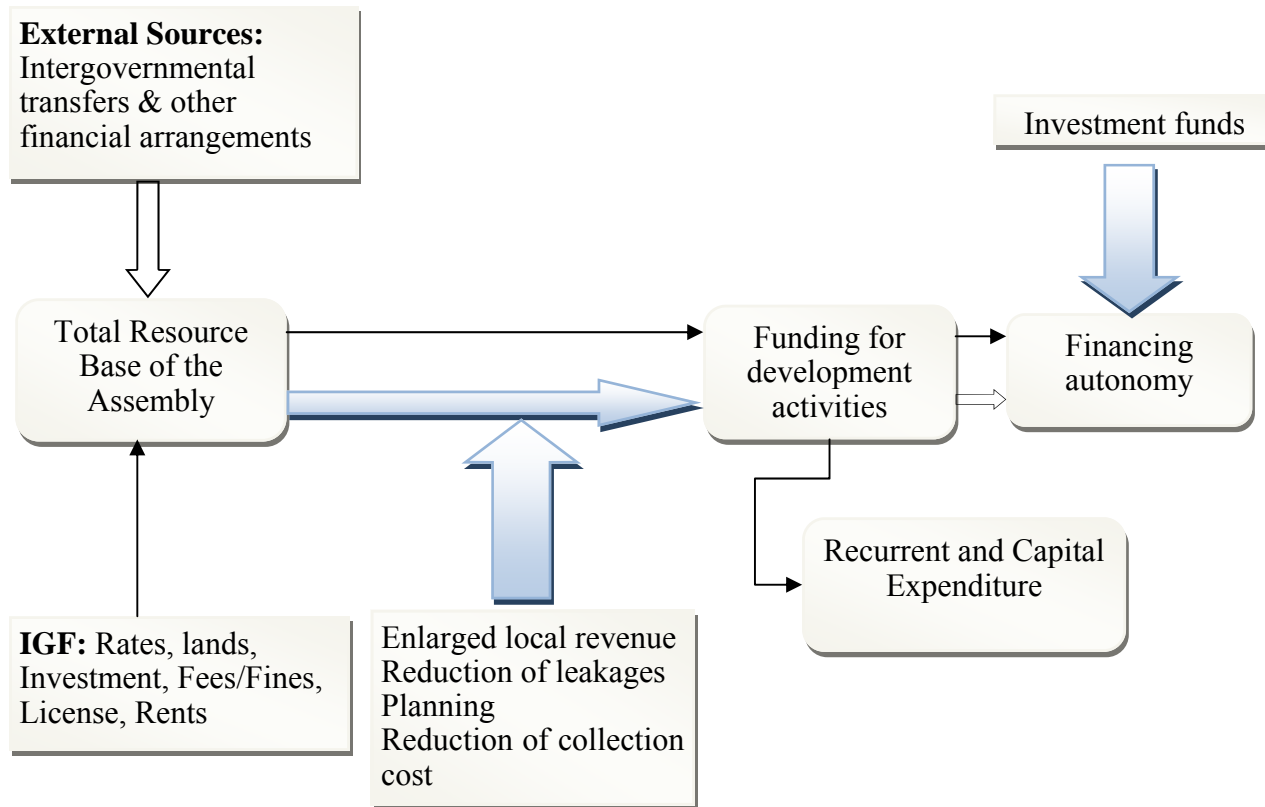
**External Sources:** Intergovernmental transfers & other financial arrangements

Investment funds

Total Resource Base of the Assembly

Funding for development activities

Financing autonomy

Recurrent and Capital Expenditure

**IGF:** Rates, lands, Investment, Fees/Fines, License, Rents

Enlarged local revenue
Reduction of leakages
Planning
Reduction of collection cost